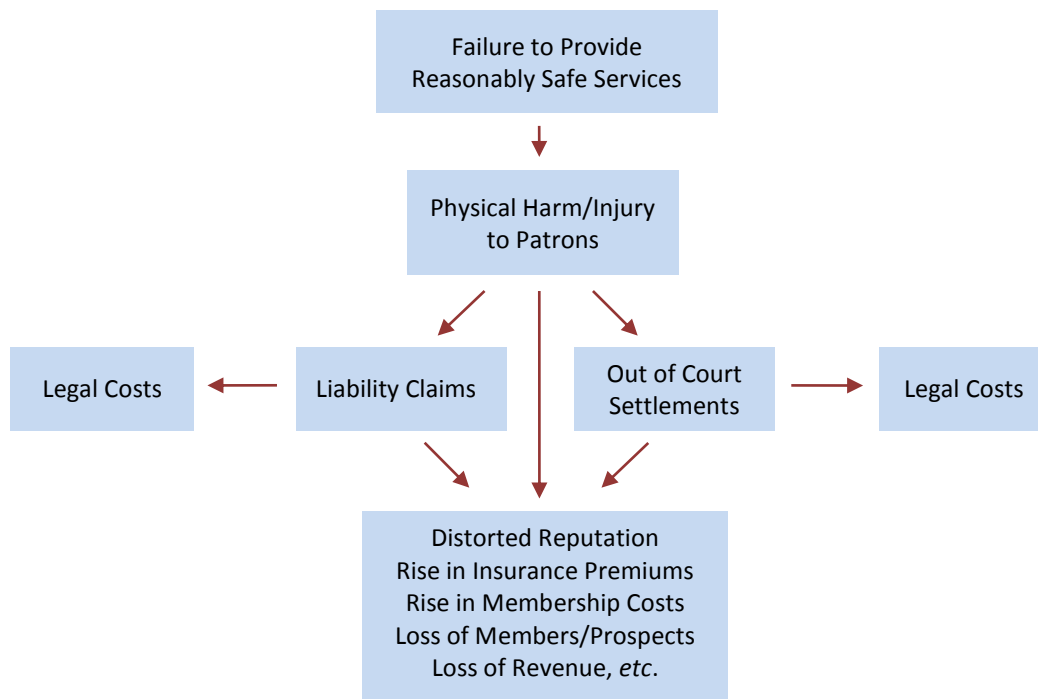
Failure to Provide Reasonably Safe Services

Physical Harm/Injury to Patrons

Legal Costs

Liability Claims

Out of Court Settlements

Legal Costs

Distorted Reputation
Rise in Insurance Premiums
Rise in Membership Costs
Loss of Members/Prospects
Loss of Revenue, *etc*.